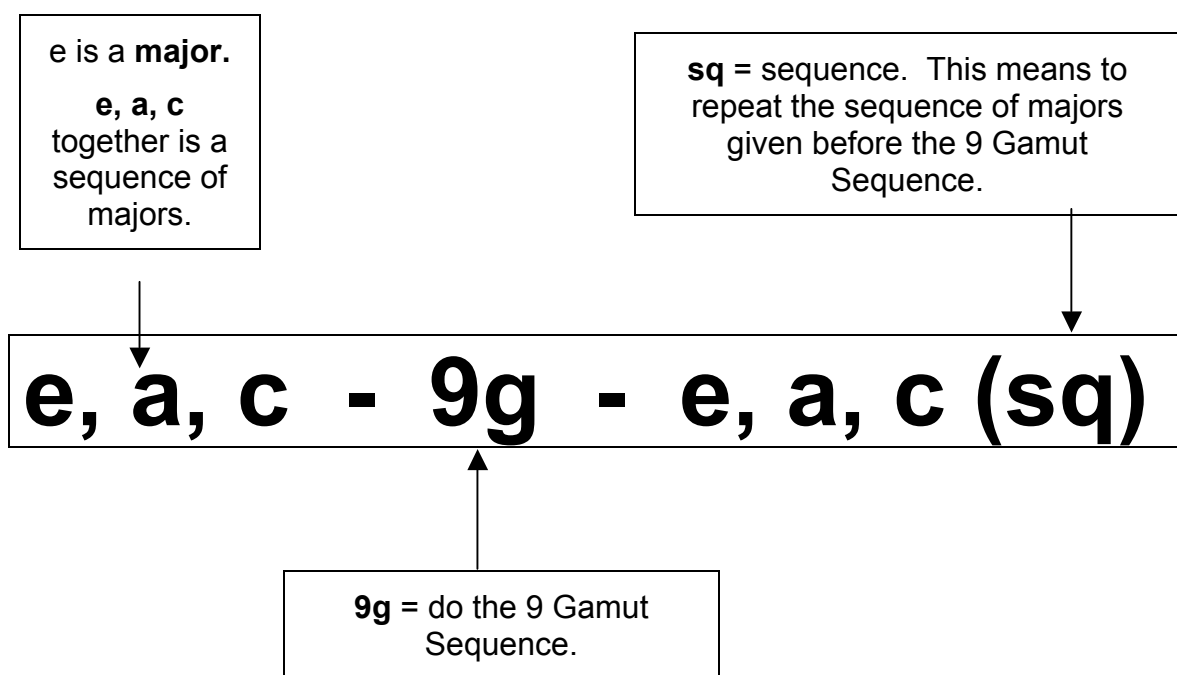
e is a **major.**

**e, a, c** together is a sequence of majors.

**sq** = sequence. This means to repeat the sequence of majors given before the 9 Gamut Sequence.

**e, a, c - 9g - e, a, c (sq)**

**9g** = do the 9 Gamut Sequence.